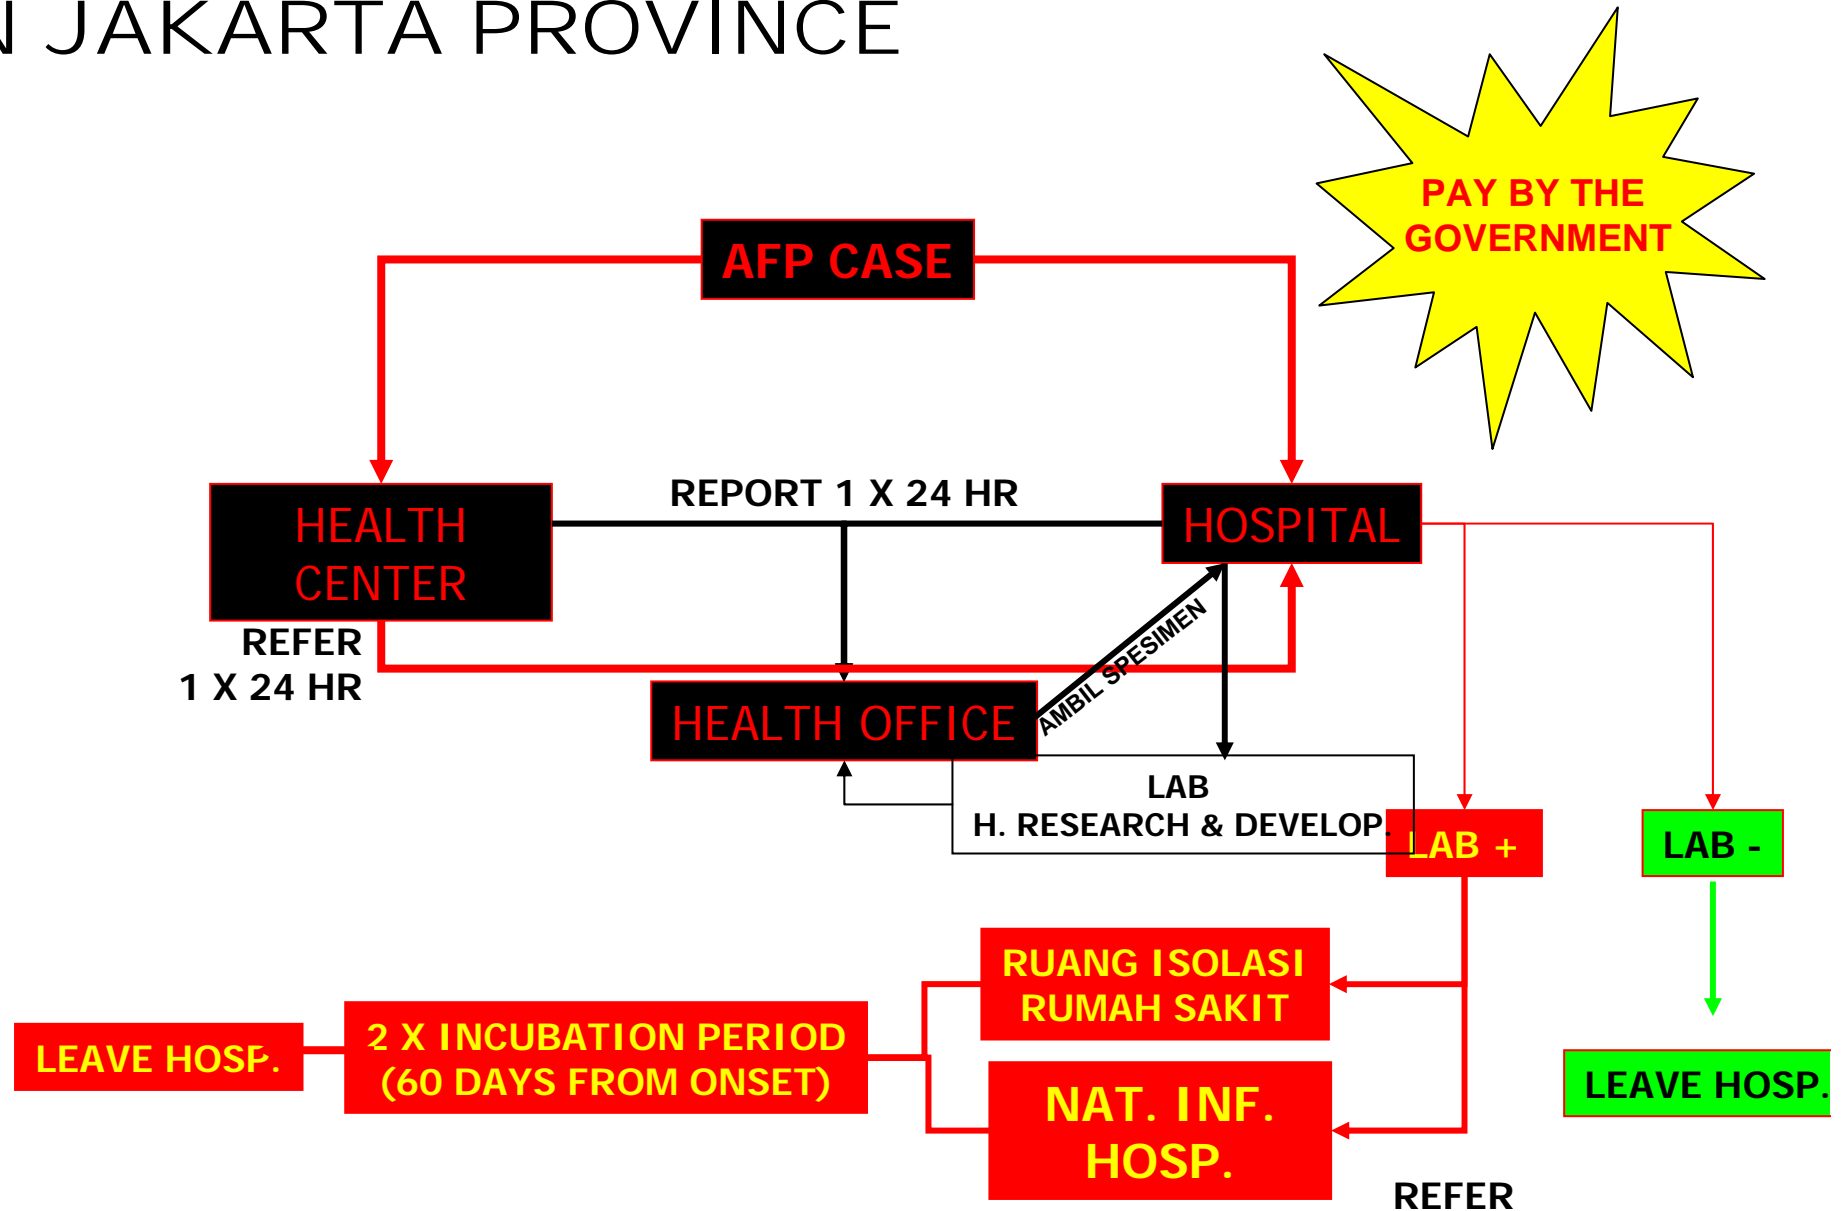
N JAKARTA PROVINCE

PAY BY THE GOVERNMENT

AFP CASE

REPORT 1 X 24 HR

HEALTH CENTER

HOSPITAL

REFER 1 X 24 HR

HEALTH OFFICE

AMBIL SPESIMEN

LAB
H. RESEARCH & DEVELOP.

LAB +

LAB -

RUANG ISOLASI RUMAH SAKIT

LEAVE HOSP.

2 X INCUBATION PERIOD (60 DAYS FROM ONSET)

NAT. INF. HOSP.

LEAVE HOSP.

REFER